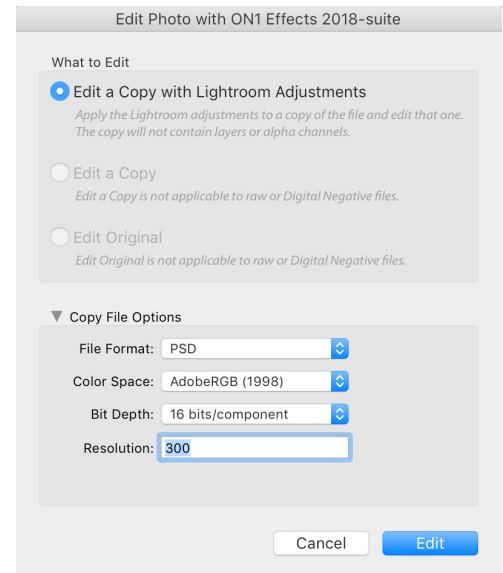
Edit Photo with ON1 Effects 2018-suite

What to Edit

Edit a Copy with Lightroom Adjustments

Apply the Lightroom adjustments to a copy of the file and edit that one. The copy will not contain layers or alpha channels.

Edit a Copy

Edit a Copy is not applicable to raw or Digital Negative files.

Edit Original

Edit Original is not applicable to raw or Digital Negative files.

Copy File Options

File Format: PSD

Color Space: AdobeRGB (1998)

Bit Depth: 16 bits/component

Resolution: 300

Cancel

Edit